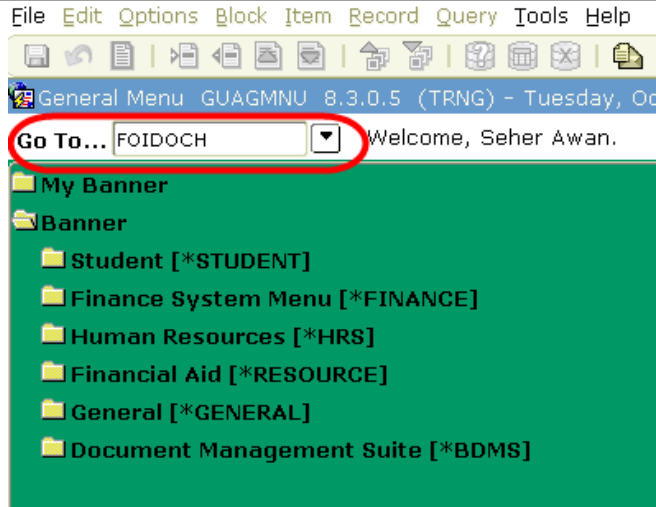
File Edit Options Block Item Record Query Tools Help

General Menu GUAGMNU 8.3.0.5 (TRNG) - Tuesday, Oc

Go To... FOIDOCH

Welcome, Seher Awan.

My Banner

Banner

Student [*STUDENT]

Finance System Menu [*FINANCE]

Human Resources [*HRS]

Financial Aid [*RESOURCE]

General [*GENERAL]

Document Management Suite [*BDMS]